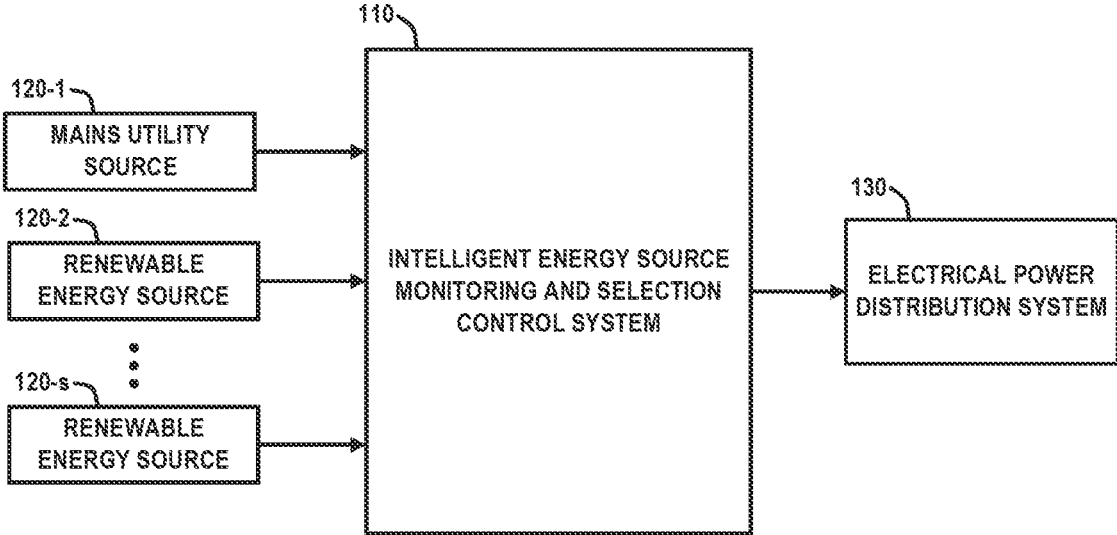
110

120-1
MAINS UTILITY SOURCE

120-2
RENEWABLE ENERGY SOURCE

120-s
RENEWABLE ENERGY SOURCE

INTELLIGENT ENERGY SOURCE MONITORING AND SELECTION CONTROL SYSTEM

130
ELECTRICAL POWER DISTRIBUTION SYSTEM